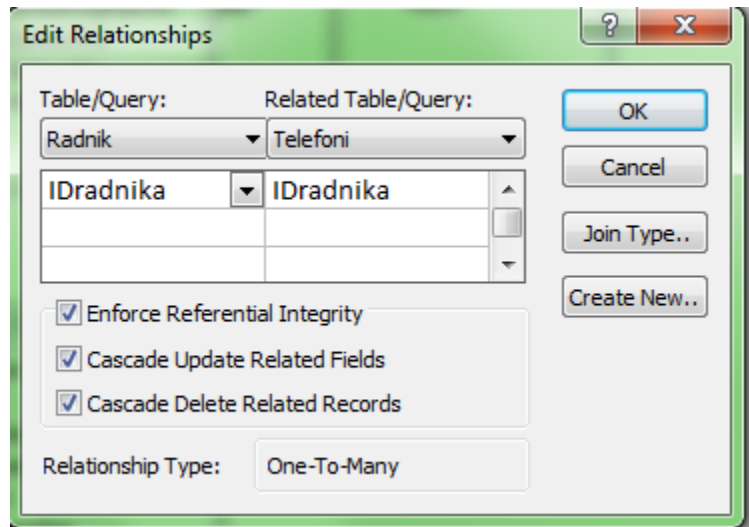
Edit Relationships

?

X

Table/Query:

Related Table/Query:

OK

Radnik

Telefoni

Cancel

| IDradnika | IDradnika |
|---|---|
| | |
| | |

Join Type..

Create New..

Enforce Referential Integrity

Cascade Update Related Fields

Cascade Delete Related Records

Relationship Type:

One-To-Many